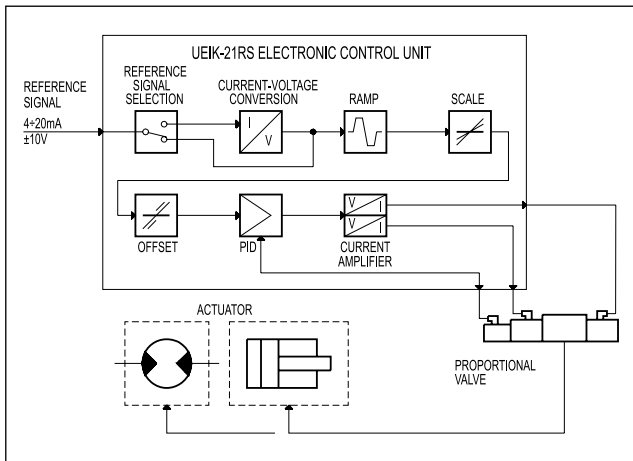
UEIK-21RS ELECTRONIC CONTROL UNIT

REFERENCE SIGNAL

4÷20mA
±10V

REFERENCE SIGNAL SELECTION

CURRENT-VOLTAGE CONVERSION

I

V

RAMP

SCALE

OFFSET

PID

V

I

V

I

CURRENT AMPLIFIER

ACTUATOR

PROPORTIONAL VALVE